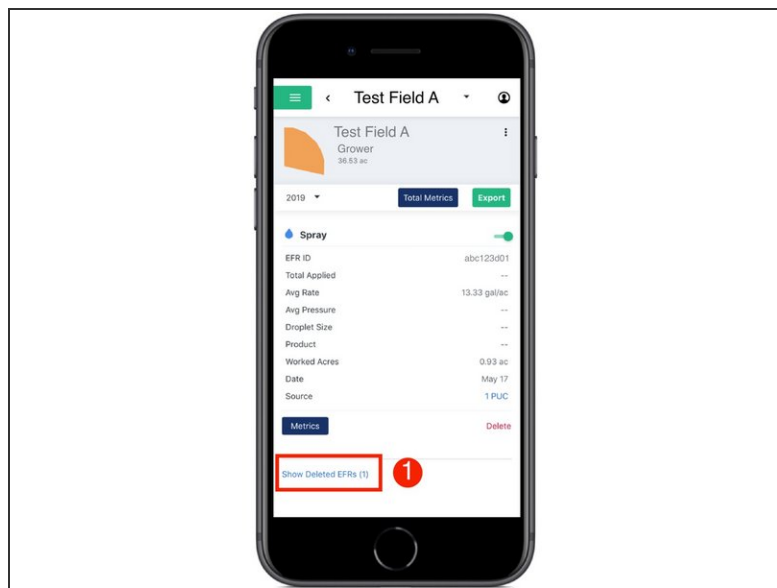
Test Field A

Test Field A
Grower
36.53 ac

2019

Total Metrics

Export

Spray

| | |
|---|---|
| EFR ID | abc123d01 |
| Total Applied | -- |
| Avg Rate | 13.33 gal/ac |
| Avg Pressure | -- |
| Droplet Size | -- |
| Product | -- |
| Worked Acres | 0.93 ac |
| Date | May 17 |
| Source | 1 PUC |

Metrics

Delete

Show Deleted EFRs (1)

1